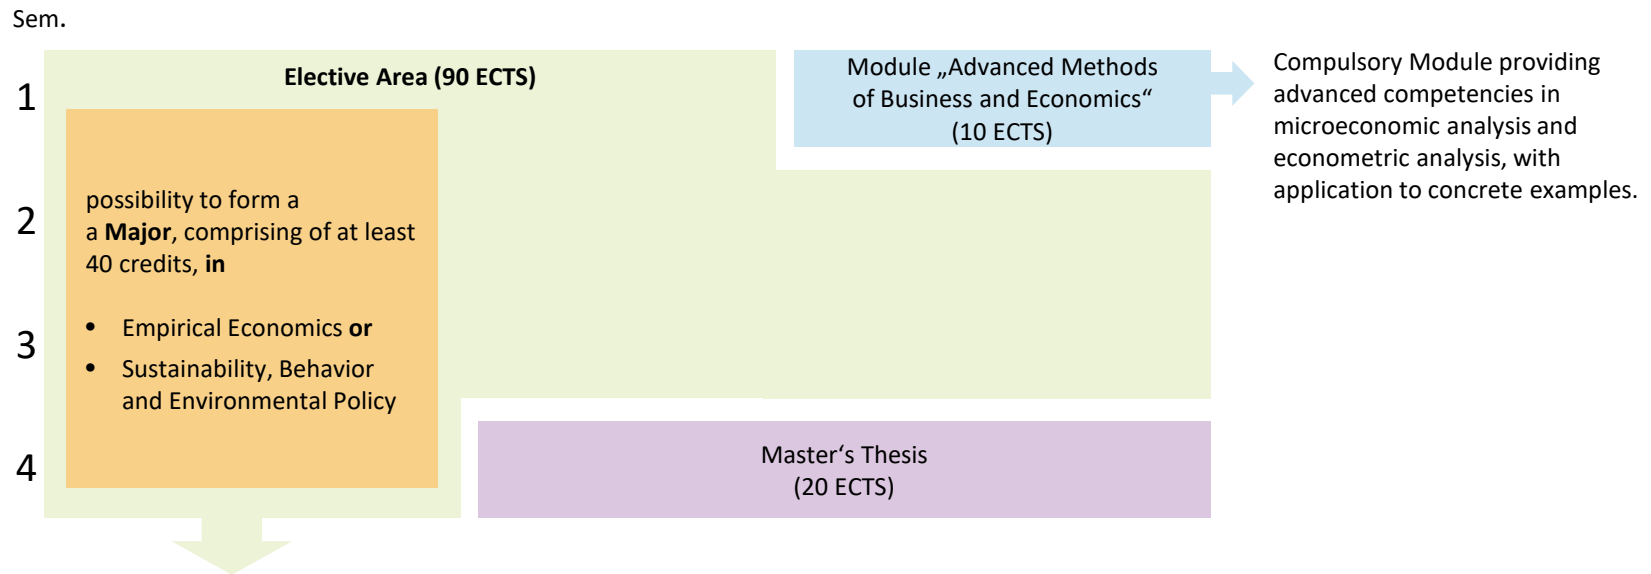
Sem.

1

2

3

4

Elective Area (90 ECTS)

possibility to form a a **Major**, comprising of at least 40 credits, **in**

- Empirical Economics **or**
- Sustainability, Behavior and Environmental Policy

Module „Advanced Methods of Business and Economics“ (10 ECTS)

Compulsory Module providing advanced competencies in microeconomic analysis and econometric analysis, with application to concrete examples.

Master‘s Thesis (20 ECTS)